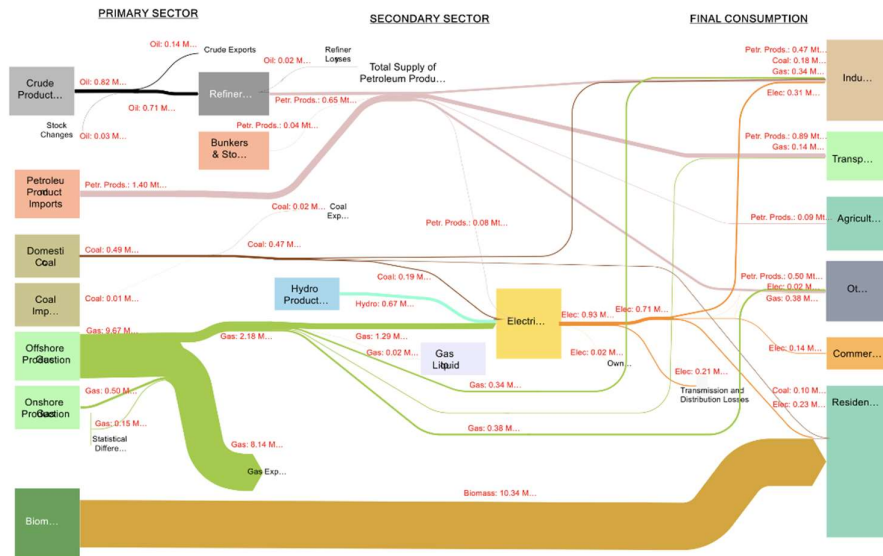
PRIMARY SECTOR

SECONDARY SECTOR

FINAL CONSUMPTION

Oil: 0.14 M...
Crude Exports
Refiner Losses
Oil: 0.02 M...
Total Supply of Petroleum Produ...

Crude Product...
Oil: 0.82 M...
Refiner...
Oil: 0.71 M...
Petr. Prods.: 0.65 Mt...
Stock Changes
Oil: 0.03 M...
Petr. Prods.: 0.04 Mt...
Bunkers & Sto...

Petroleu Product Imports
Petr. Prods.: 1.40 Mt...
Coal: 0.02 M...
Coal Exp...
Petr. Prods.: 0.08 Mt...
Coal: 0.47 M...
Domesti Coal
Coal: 0.49 M...
Coal: 0.19 M...
Hydro Product...
Hydro: 0.67 M...
Coal Imp...
Coal: 0.01 M...
Gas: 9.67 M...
Electri...
Elec: 0.93 M...
Elec: 0.71 M...
Offshore Production
Gas: 2.18 M...
Gas: 1.29 M...
Gas: 0.02 M...
Gas Liquid
Elec: 0.02 M...
Own...
Gas: 0.34 M...
Elec: 0.21 M...
Transmission and Distribution Losses
Onshore Production
Gas: 0.50 M...
Gas: 0.15 M...
Statistical Differe...
Gas: 0.38 M...
Gas: 8.14 M...
Gas Exp...
Biom...
Biomass: 10.34 M...

Petr. Prods.: 0.47 M...
Coal: 0.18 M...
Gas: 0.34 M...
Elec: 0.31 M...
Indu...
Petr. Prods.: 0.89 Mt...
Gas: 0.14 M...
Transp...
Petr. Prods.: 0.09 Mt...
Agricult...
Petr. Prods.: 0.50 M...
Elec: 0.02 M...
Gas: 0.38 M...
Ot...
Elec: 0.14 M...
Commer...
Coal: 0.10 M...
Elec: 0.23 M...
Residen...